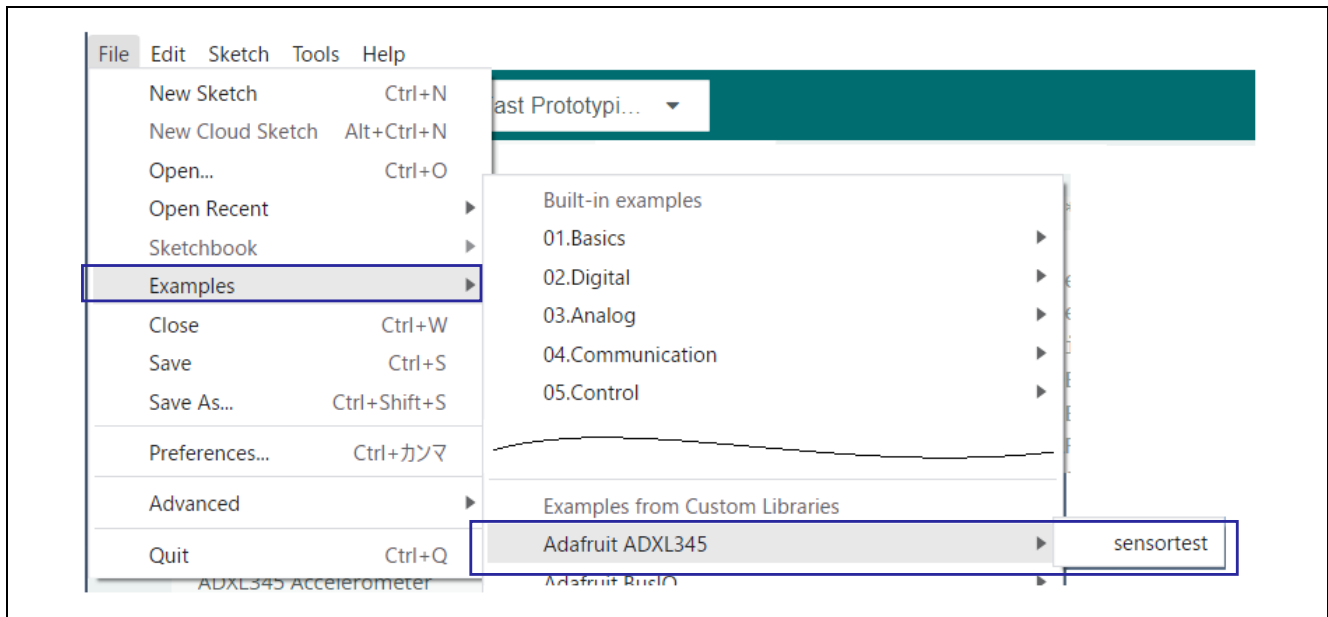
File Edit Sketch Tools Help

ast Prototypi...

New Sketch Ctrl+N
New Cloud Sketch Alt+Ctrl+N
Open... Ctrl+O
Open Recent
Sketchbook
Examples
Close Ctrl+W
Save Ctrl+S
Save As... Ctrl+Shift+S
Preferences... Ctrl+カンマ
Advanced
Quit Ctrl+Q

Built-in examples
01.Basics
02.Digital
03.Analog
04.Communication
05.Control

Examples from Custom Libraries
Adafruit ADXL345
Adafruit BusIO

sensortest

ADXL345 Accelerometer